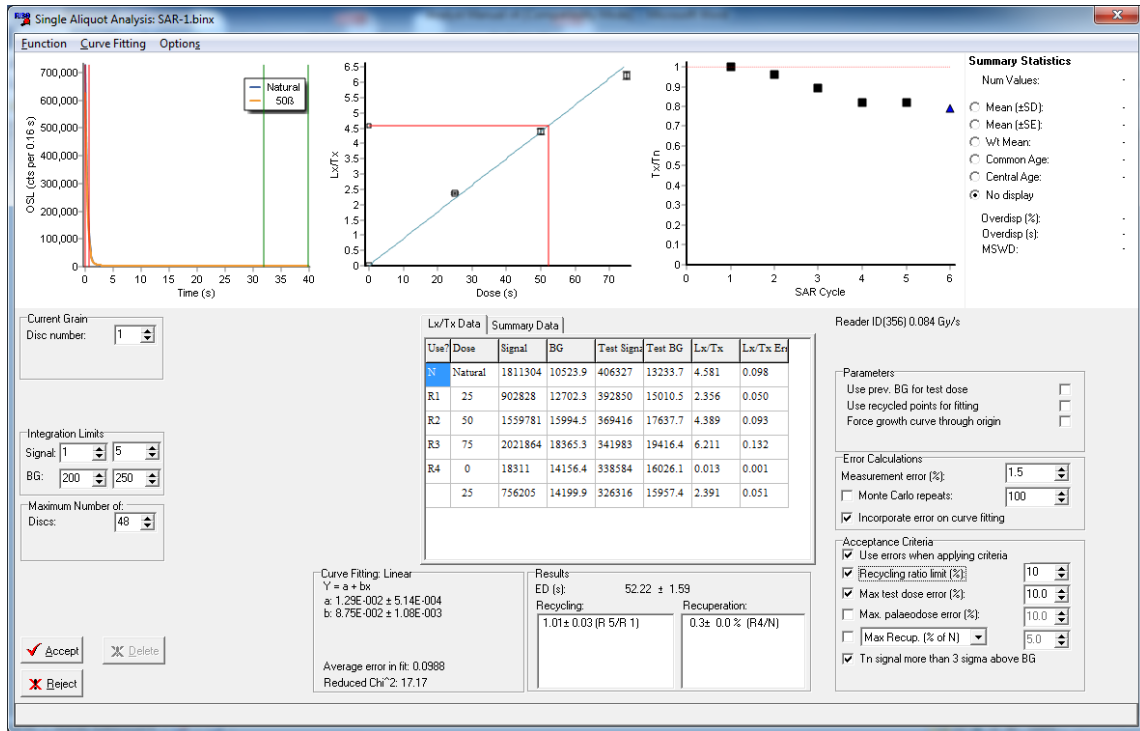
Single Aliquot Analysis: SAR-1.binx

Function Curve Fitting Options

700,000
600,000
500,000
400,000
300,000
200,000
100,000
0
OSL (cts per 0.16 s)
0 5 10 15 20 25 30 35 40
Time (s)
Natural
50ß

6.5
6
5.5
5
4.5
4
3.5
3
2.5
2
1.5
1
0.5
0
Lx/Tx
0 10 20 30 40 50 60 70
Dose (s)

1
0.9
0.8
0.7
0.6
0.5
0.4
0.3
0.2
0.1
0
Tx/Tn
0 1 2 3 4 5 6
SAR Cycle

Summary Statistics
Num Values: -
Mean (±SD): -
Mean (±SE): -
Wt Mean: -
Common Age: -
Central Age: -
No display
Overdisp (%): -
Overdisp (s): -
MSWD: -

Current Grain
Disc number: 1

Integration Limits
Signal: 1 5
BG: 200 250

Maximum Number of:
Discs: 48

Lx/Tx Data | Summary Data

| Use? | Dose | Signal | BG | Test Signa | Test BG | Lx/Tx | Lx/Tx Err |
|---|---|---|---|---|---|---|---|
| N | Natural | 1811304 | 10523.9 | 406327 | 13233.7 | 4.581 | 0.098 |
| R1 | 25 | 902828 | 12702.3 | 392850 | 15010.5 | 2.356 | 0.050 |
| R2 | 50 | 1559781 | 15994.5 | 369416 | 17637.7 | 4.389 | 0.093 |
| R3 | 75 | 2021864 | 18365.3 | 341983 | 19416.4 | 6.211 | 0.132 |
| R4 | 0 | 18311 | 14156.4 | 338584 | 16026.1 | 0.013 | 0.001 |
| | 25 | 756205 | 14199.9 | 326316 | 15957.4 | 2.391 | 0.051 |

Reader ID(356) 0.084 Gy/s

Parameters
Use prev. BG for test dose
Use recycled points for fitting
Force growth curve through origin

Error Calculations
Measurement error (%): 1.5
Monte Carlo repeats: 100
Incorporate error on curve fitting

Acceptance Criteria
Use errors when applying criteria
Recycling ratio limit (%): 10
Max test dose error (%): 10.0
Max. palaeodose error (%): 10.0
Max Recup. (% of N) 5.0
Tn signal more than 3 sigma above BG

Curve Fitting: Linear
Y = a + bx
a: 1.29E-002 ± 5.14E-004
b: 8.75E-002 ± 1.08E-003

Average error in fit: 0.0988
Reduced Chi^2: 17.17

Results
ED (s): 52.22 ± 1.59
Recycling:
1.01± 0.03 (R 5/R 1)
Recuperation:
0.3± 0.0 % (R4/N)

Accept
Delete
Reject